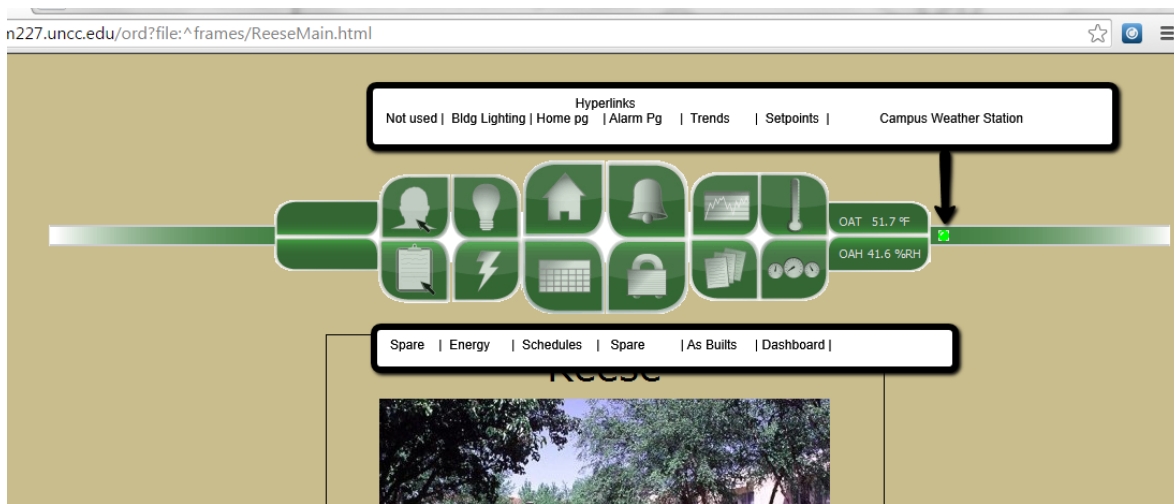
n227.uncc.edu/ord?file:^frames/ReeseMain.html

Hyperlinks
Not used | Bldg Lighting | Home pg | Alarm Pg | Trends | Setpoints | Campus Weather Station

OAT 51.7 °F
OAH 41.6 %RH

Spare | Energy | Schedules | Spare | As Builts | Dashboard |

Reese